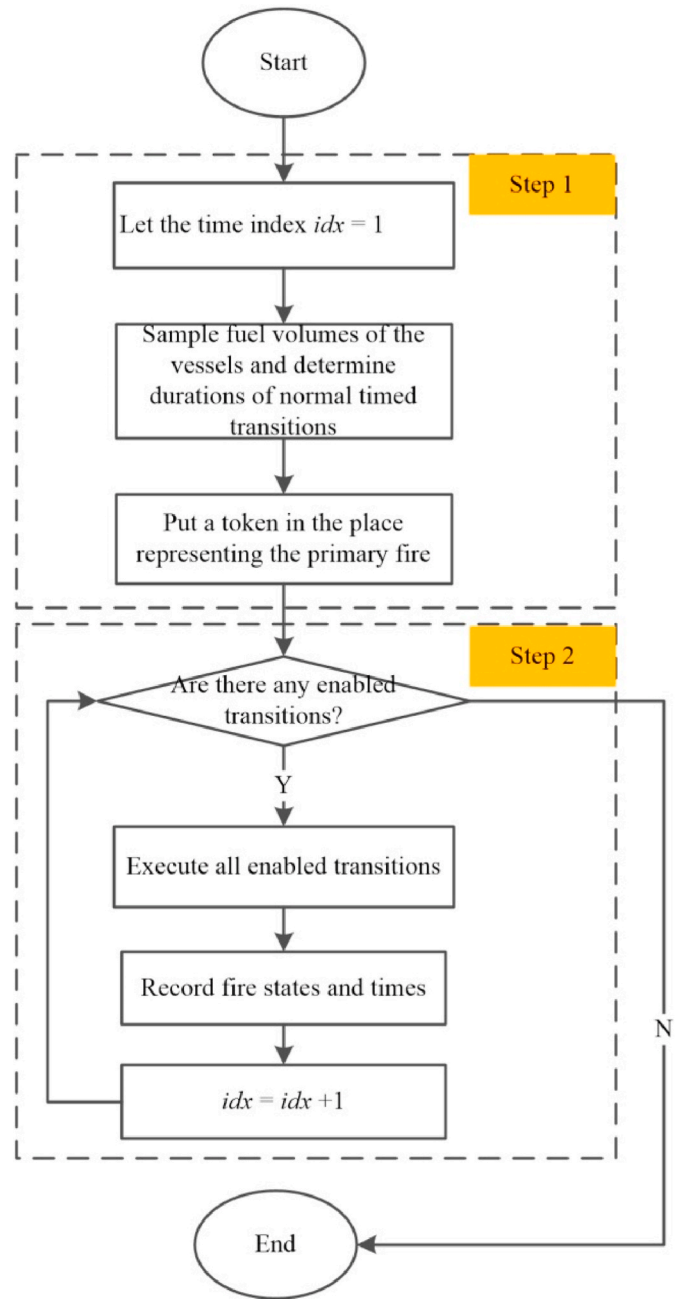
Start

Step 1

Let the time index $idx = 1$

Sample fuel volumes of the vessels and determine durations of normal timed transitions

Put a token in the place representing the primary fire

Step 2

Are there any enabled transitions?

Y

Execute all enabled transitions

Record fire states and times

$idx = idx + 1$

N

End